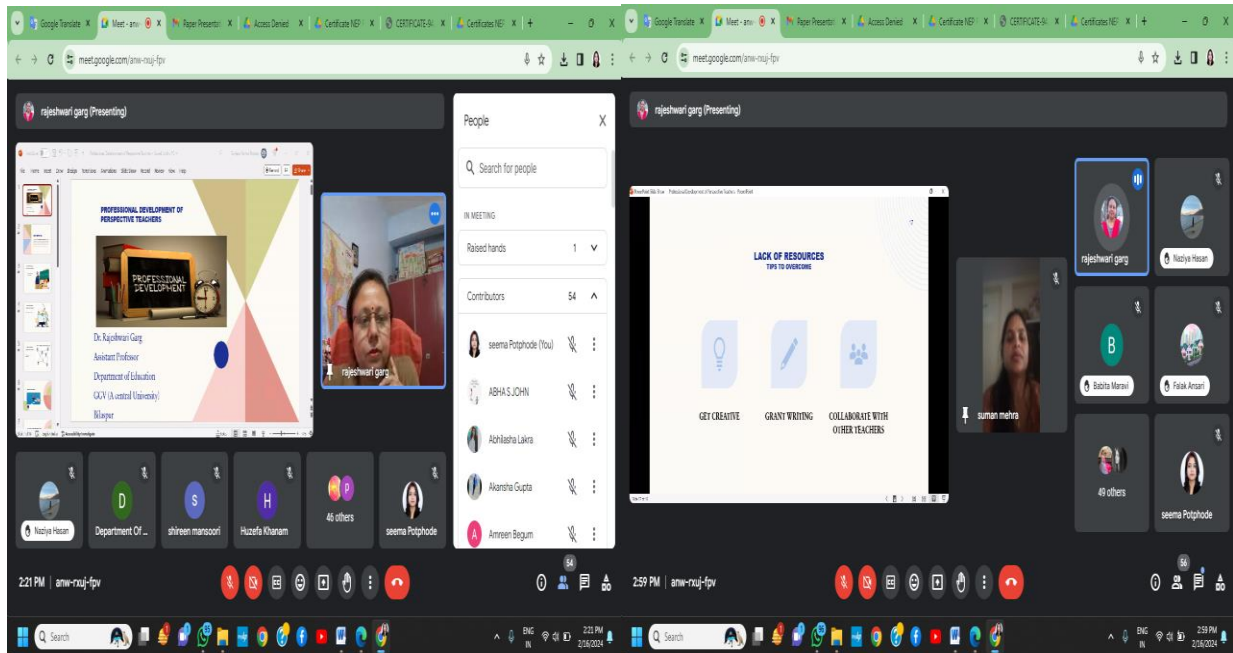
Google Translate | Meet - anw | Paper Presentati | Access Denied | Certificate NEP | CERTIFICATE-9 | Certificates NEP

meet.google.com/anw-rxuj-fpv

rajeshwari garg (Presenting)

PROFESSIONAL DEVELOPMENT OF PERSPECTIVE TEACHERS

PROFESSIONAL DEVELOPMENT

Dr. Rajeshwari Garg
Assistant Professor
Department of Education
GGV (A central University)
Bilaspur

rajeshwari garg

People

Search for people

IN MEETING

Raised hands 1

Contributors 54

seema Potphode (You)
ABHA S JOHN
Abhilasha Lakra
Akansha Gupta
Amreen Begum

Naziya Hasan
Department Of ...
shireen mansoori
Huzefa Khanam
46 others
seema Potphode

2:21 PM | anw-rxuj-fpv

54

Search

ENG IN 2:21 PM 2/16/2024

Google Translate | Meet - anw | Paper Presentati | Access Denied | Certificate NEP | CERTIFICATE-9 | Certificates NEP

meet.google.com/anw-rxuj-fpv

rajeshwari garg (Presenting)

LACK OF RESOURCES
TIPS TO OVERCOME

GET CREATIVE
GRANT WRITING
COLLABORATE WITH OTHER TEACHERS

suman mehra

rajeshwari garg
Naziya Hasan
Babita Maravi
Falak Ansari
49 others
seema Potphode

2:59 PM | anw-rxuj-fpv

56

Search

ENG IN 2:59 PM 2/16/2024